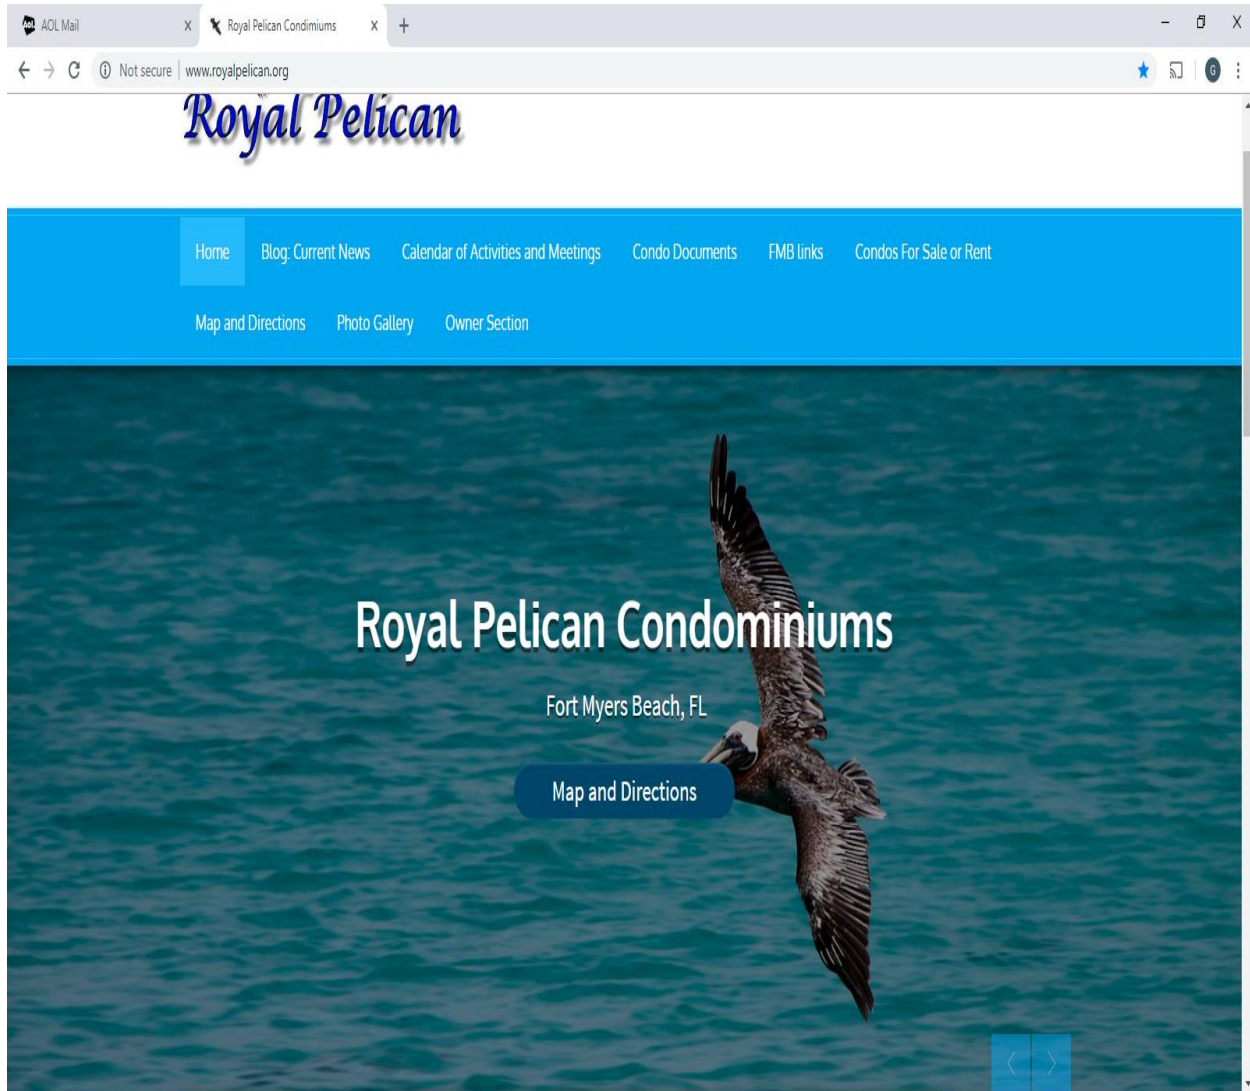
AOL Mail X Royal Pelican Condimiums X +

Not secure | www.royalpelican.org

G

Royal Pelican

Home Blog: Current News Calendar of Activities and Meetings Condo Documents FMB links Condos For Sale or Rent

Map and Directions Photo Gallery Owner Section

Royal Pelican Condominiums

Fort Myers Beach, FL

Map and Directions